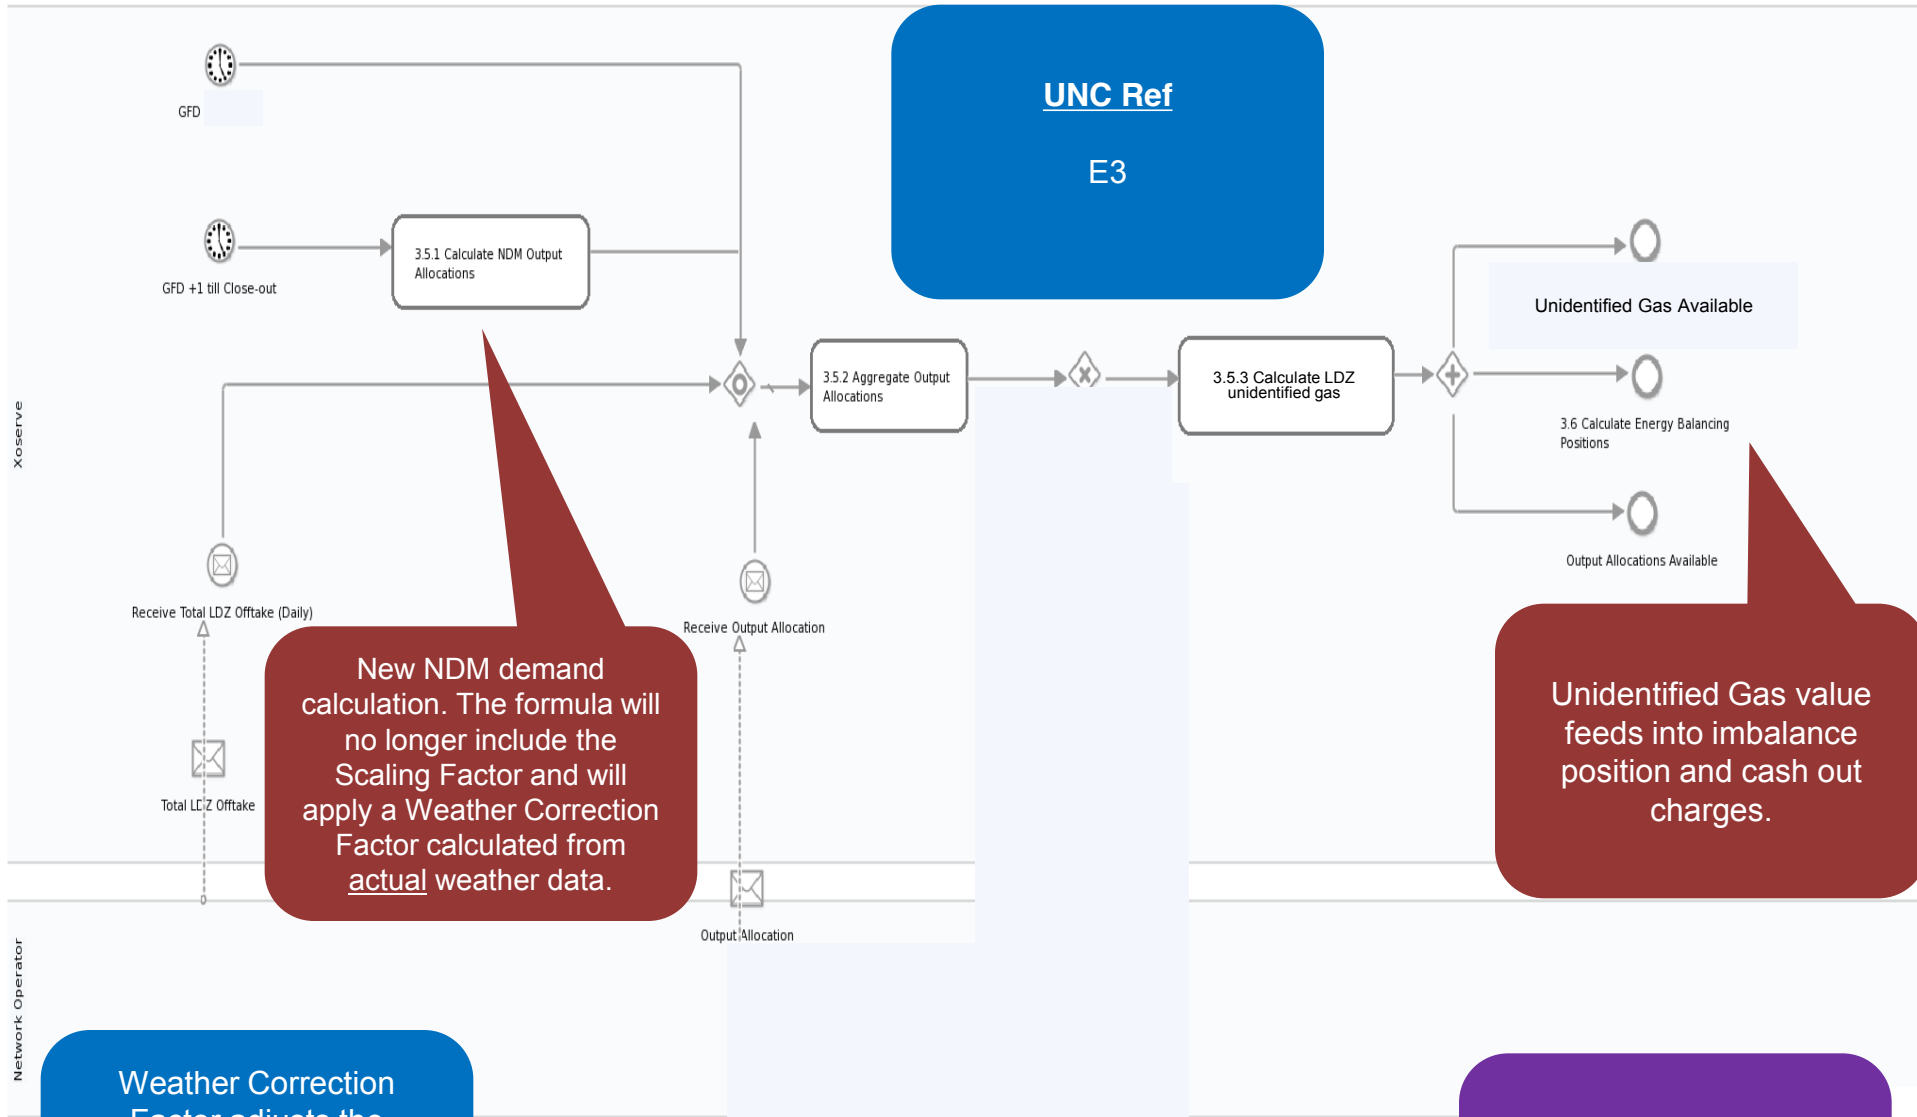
GFD

GFD +1 till Close-out

3.5.1 Calculate NDM Output Allocations

UNC Ref

E3

Unidentified Gas Available

3.5.2 Aggregate Output Allocations

3.5.3 Calculate LDZ unidentified gas

3.6 Calculate Energy Balancing Positions

Output Allocations Available

Xoserve

Receive Total LDZ Offtake (Daily)

Receive Output Allocation

New NDM demand calculation. The formula will no longer include the Scaling Factor and will apply a Weather Correction Factor calculated from actual weather data.

Unidentified Gas value feeds into imbalance position and cash out charges.

Total LDZ Offtake

Output Allocation

Network Operator

Weather Correction Factor adjusts the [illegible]